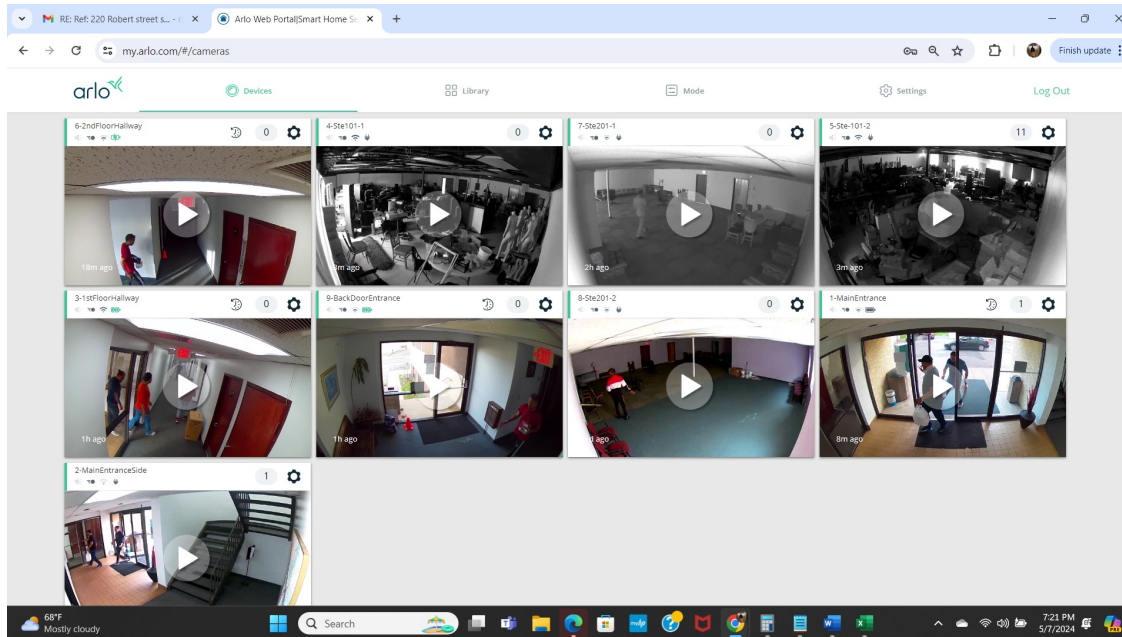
RE: Ref: 220 Robert street s... ×
Arlo Web Portal|Smart Home Se ×
+
my.arlo.com/#/cameras
Finish update

arlo
Devices
Library
Mode
Settings
Log Out

6-2ndFloorHallway
0
18m ago

4-Ste101-1
0
3m ago

7-Ste201-1
0
2h ago

5-Ste-101-2
11
3m ago

3-1stFloorHallway
0
1h ago

9-BackDoorEntrance
0
1h ago

8-Ste201-2
0
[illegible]d ago

1-MainEntrance
1
8m ago

2-MainEntranceSide
1

68°F
Mostly cloudy
Search
7:21 PM
5/7/2024